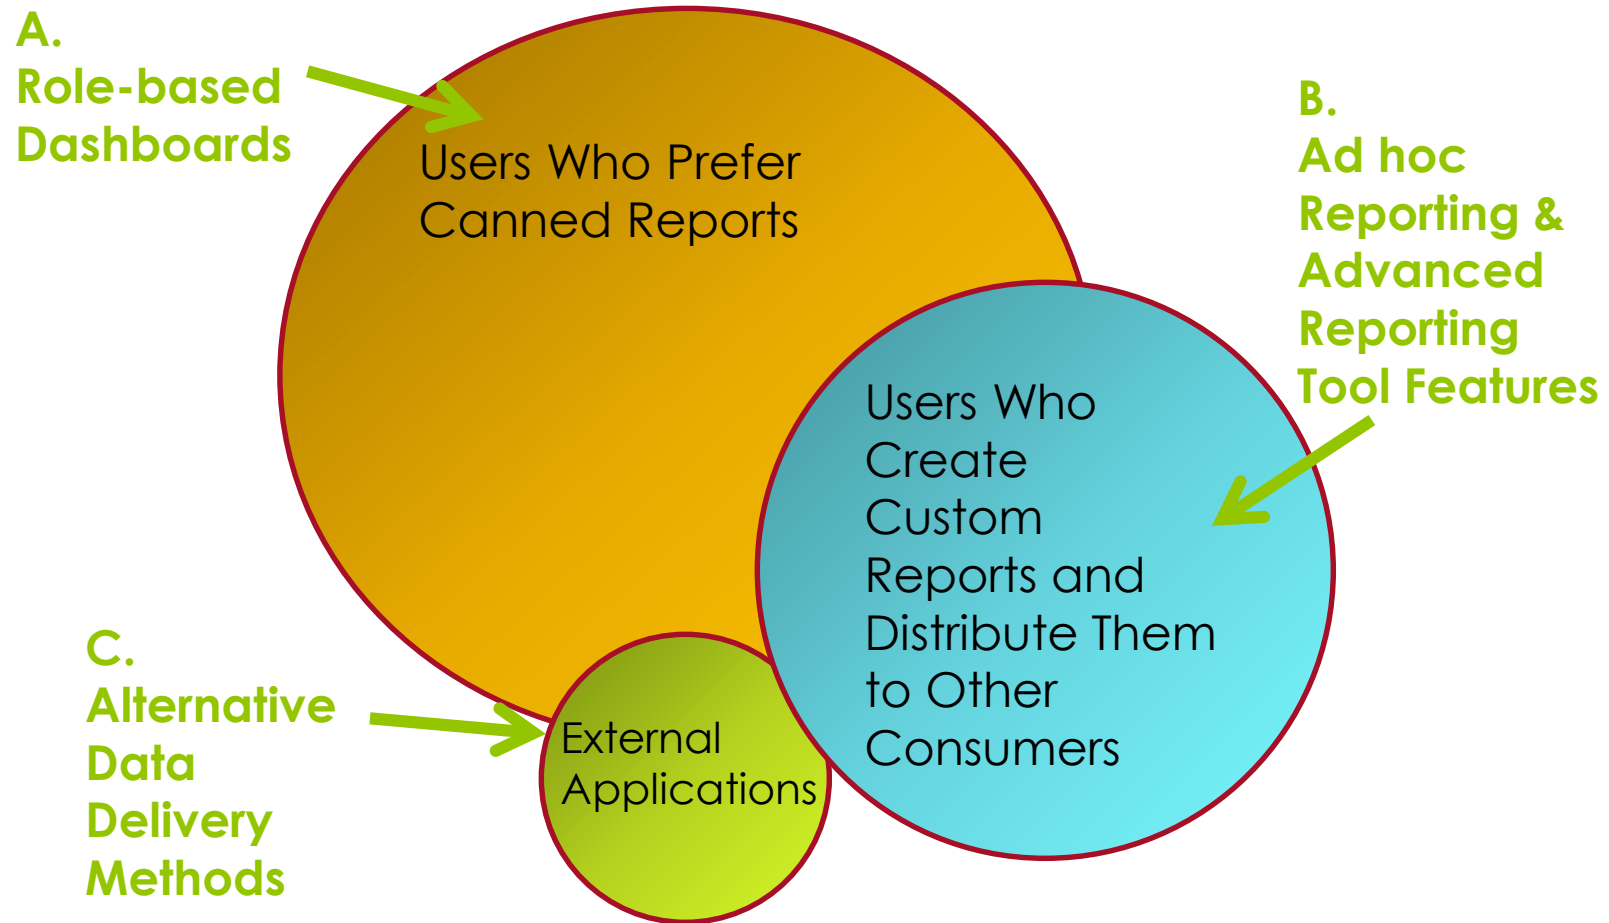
A.
Role-based Dashboards

Users Who Prefer Canned Reports

B.
Ad hoc Reporting & Advanced Reporting Tool Features

Users Who Create Custom Reports and Distribute Them to Other Consumers

C.
Alternative Data Delivery Methods

External Applications